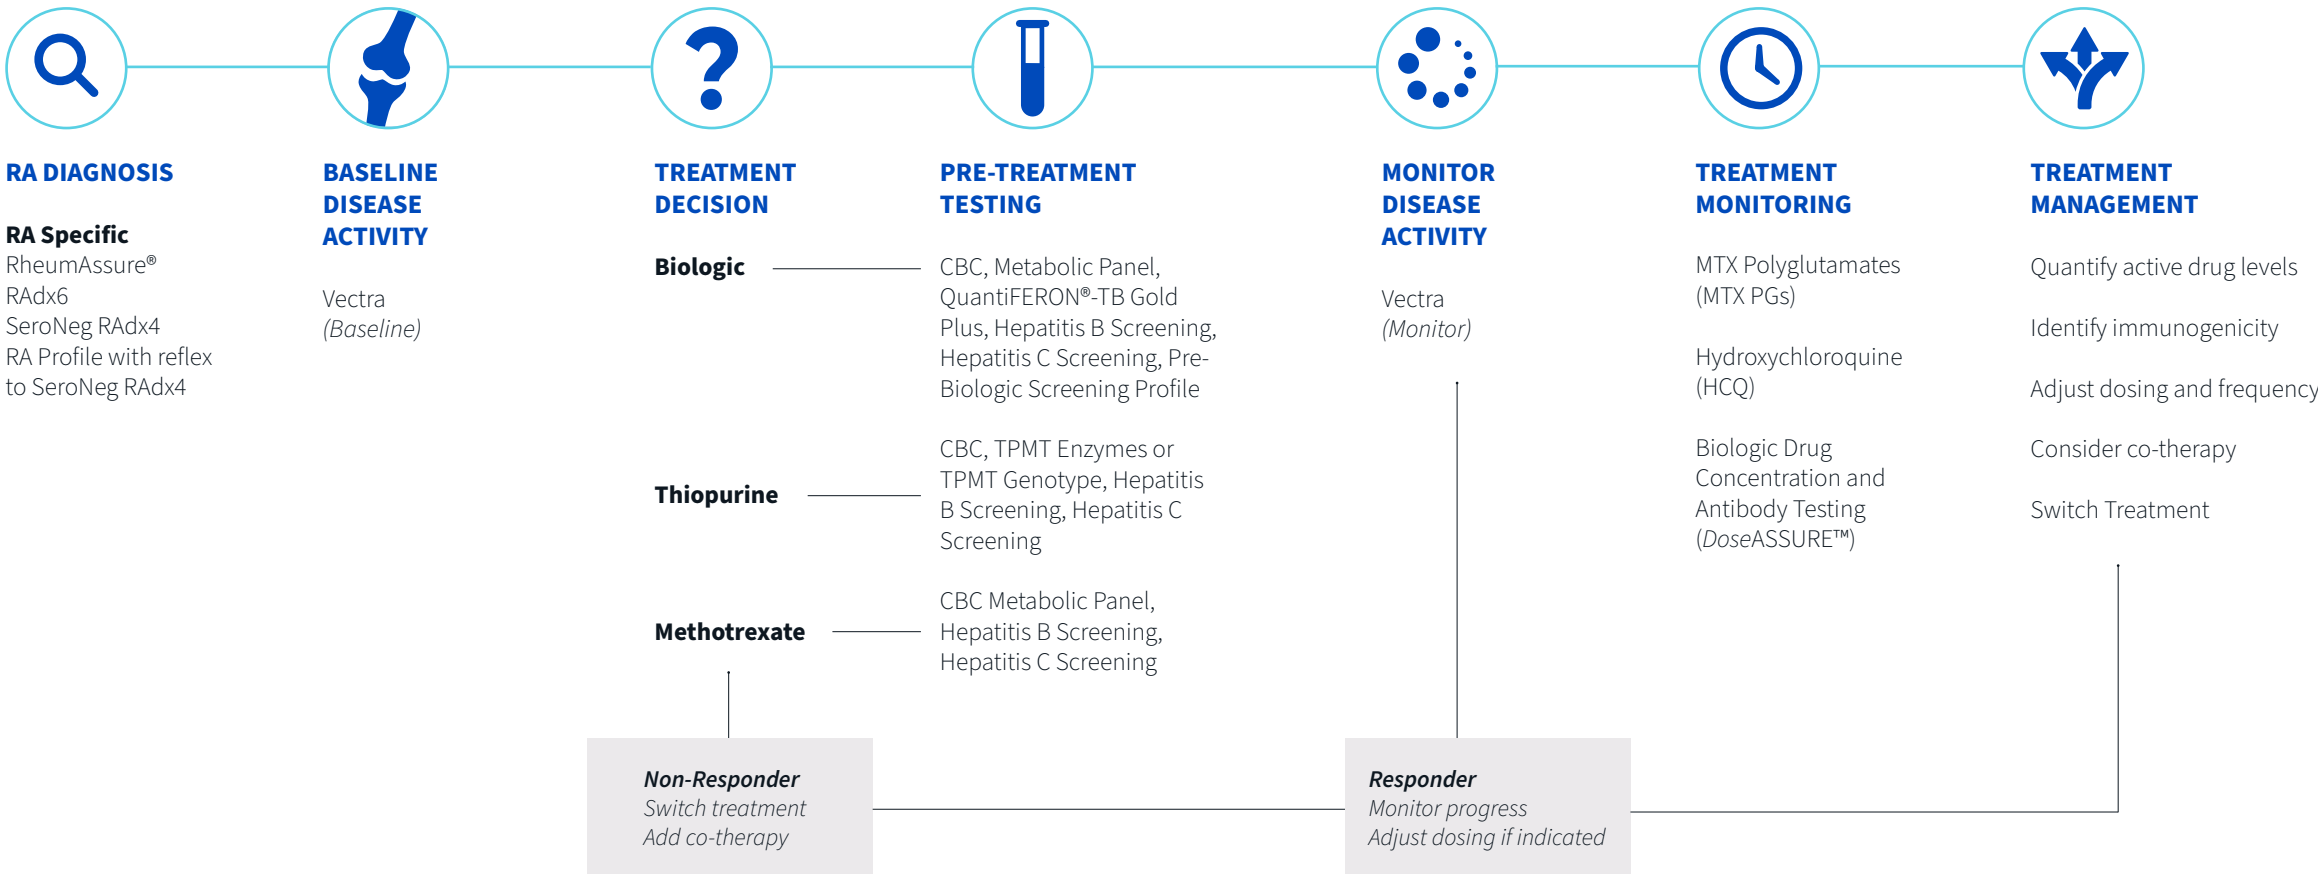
RA DIAGNOSIS

RA Specific
RheumAssure®
RAdx6
SeroNeg RAdx4
RA Profile with reflex to SeroNeg RAdx4

BASELINE DISEASE ACTIVITY

Vectra
(Baseline)

TREATMENT DECISION

Biologic

Thiopurine

Methotrexate

PRE-TREATMENT TESTING

CBC, Metabolic Panel, QuantiFERON®-TB Gold Plus, Hepatitis B Screening, Hepatitis C Screening, Pre-Biologic Screening Profile

CBC, TPMT Enzymes or TPMT Genotype, Hepatitis B Screening, Hepatitis C Screening

CBC Metabolic Panel, Hepatitis B Screening, Hepatitis C Screening

MONITOR DISEASE ACTIVITY

Vectra
(Monitor)

TREATMENT MONITORING

MTX Polyglutamates (MTX PGs)

Hydroxychloroquine (HCQ)

Biologic Drug Concentration and Antibody Testing (DoseASSURE™)

TREATMENT MANAGEMENT

Quantify active drug levels

Identify immunogenicity

Adjust dosing and frequency

Consider co-therapy

Switch Treatment

Non-Responder
Switch treatment
Add co-therapy

Responder
Monitor progress
Adjust dosing if indicated